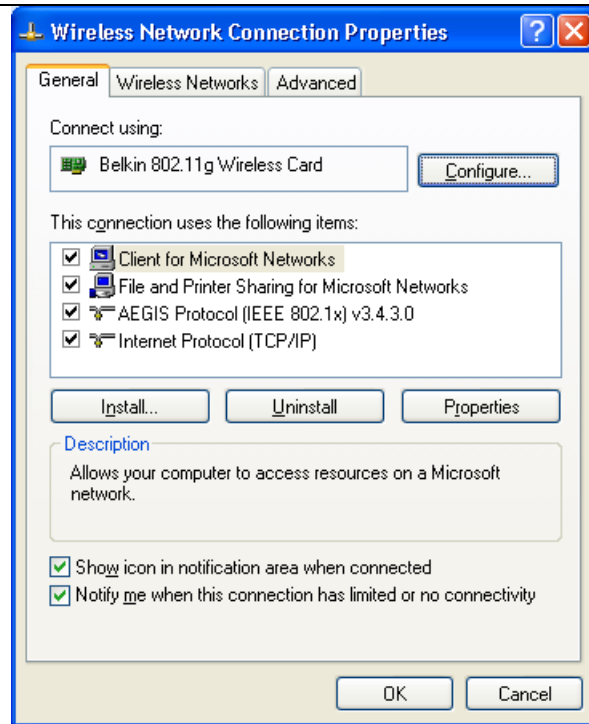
Wireless Network Connection Properties

General | Wireless Networks | Advanced

Connect using:

Belkin 802.11g Wireless Card

Configure...

This connection uses the following items:

☑ Client for Microsoft Networks
☑ File and Printer Sharing for Microsoft Networks
☑ AEGIS Protocol (IEEE 802.1x) v3.4.3.0
☑ Internet Protocol (TCP/IP)

Install... | Uninstall | Properties

Description

Allows your computer to access resources on a Microsoft network.

☑ Show icon in notification area when connected
☑ Notify me when this connection has limited or no connectivity

OK | Cancel